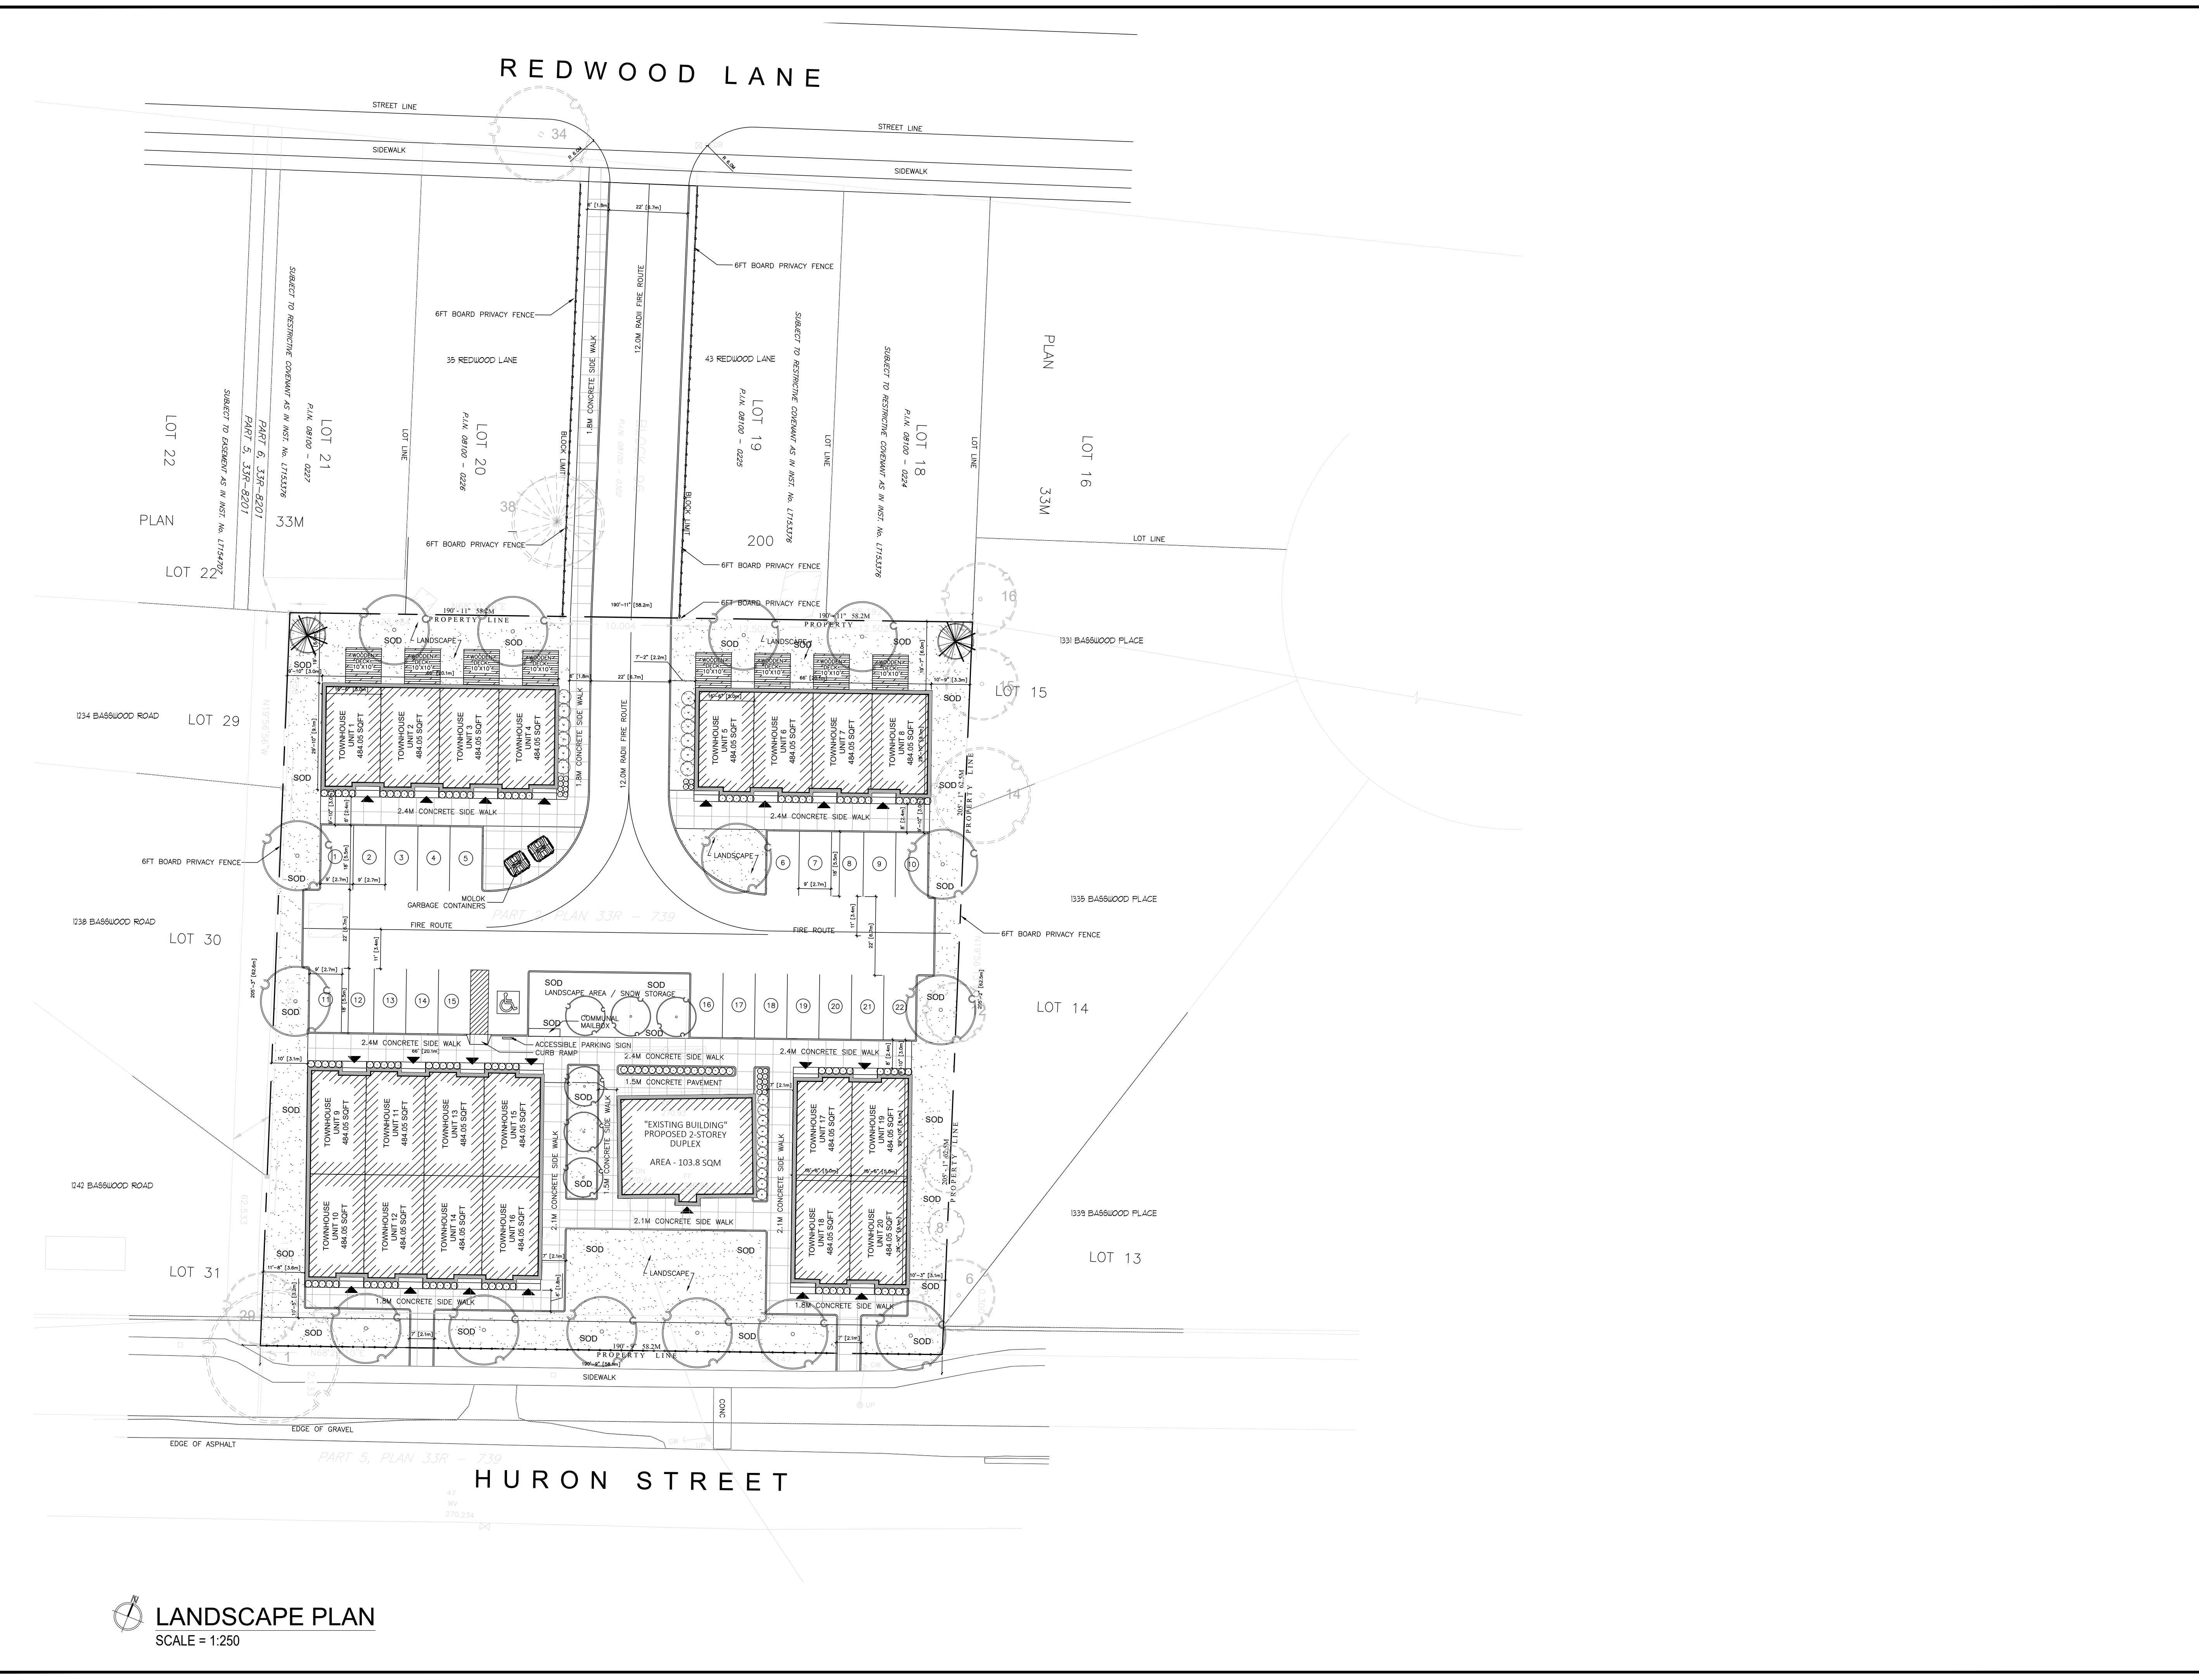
REDWOOD LANE

STREET LINE
SIDEWALK
STREET LINE
SIDEWALK
34

6' [1.8m] 22' [6.7m]

6FT BOARD PRIVACY FENCE
6FT BOARD PRIVACY FENCE
1.8M CONCRETE SIDE WALK
12.0M RADII FIRE ROUTE
BLOCK LIMIT
BLOCK LIMIT

35 REDWOOD LANE
43 REDWOOD LANE

LOT 22
SUBJECT TO EASEMENT AS IN INST. No. LT154707
PART 5, 33R-8201
PART 6, 33R-8201
LOT 21
P.I.N. 08100 - 0227
SUBJECT TO RESTRICTIVE COVENANT AS IN INST. No. LT153376
LOT LINE
LOT 20
P.I.N. 08100 - 0226
LOT 19
P.I.N. 08100 - 0225
SUBJECT TO RESTRICTIVE COVENANT AS IN INST. No. LT153376
LOT LINE
LOT 18
P.I.N. 08100 - 0224
SUBJECT TO RESTRICTIVE COVENANT AS IN INST. No. LT153376
LOT LINE
PLAN
LOT 16
33M

PLAN
LOT 22
33M
38
6FT BOARD PRIVACY FENCE
200
6FT BOARD PRIVACY FENCE
6FT BOARD PRIVACY FENCE
LOT LINE
16

190'-11" 58.2M
PROPERTY LINE
190'-11" [58.2m]
190'-11" 58.2M
PROPERTY
1331 BASSWOOD PLACE
LOT 15

SOD LANDSCAPE SOD
SOD LANDSCAPE SOD SOD
WOODEN DECK 10'X10'
WOODEN DECK 10'X10'
WOODEN DECK 10'X10'
WOODEN DECK 10'X10'
WOODEN DECK 10'X10'
WOODEN DECK 10'X10'
WOODEN DECK 10'X10'
WOODEN DECK 10'X10'
7'-2" [2.2m]
6' [1.8m]
22' [6.7m]
66' [20.1m]
66' [20.1m]

1234 BASSWOOD ROAD
LOT 29
SOD
SOD

TOWNHOUSE UNIT 1 484.05 SQFT
TOWNHOUSE UNIT 2 484.05 SQFT
TOWNHOUSE UNIT 3 484.05 SQFT
TOWNHOUSE UNIT 4 484.05 SQFT
TOWNHOUSE UNIT 5 484.05 SQFT
TOWNHOUSE UNIT 6 484.05 SQFT
TOWNHOUSE UNIT 7 484.05 SQFT
TOWNHOUSE UNIT 8 484.05 SQFT

1.8M CONCRETE SIDE WALK
12.0M RADII FIRE ROUTE
2.4M CONCRETE SIDE WALK
2.4M CONCRETE SIDE WALK
14
PROPERTY LINE

6FT BOARD PRIVACY FENCE
SOD
1 2 3 4 5
LANDSCAPE
6 7 8 9 10
SOD
9' [2.7m] 9' [2.7m]
9' [2.7m]
MOLOK GARBAGE CONTAINERS
PART 4, PLAN 33R - 739
1335 BASSWOOD PLACE
6FT BOARD PRIVACY FENCE

1238 BASSWOOD ROAD
LOT 30
FIRE ROUTE
FIRE ROUTE
22' [6.7m]

SOD
11 12 13 14 15
SOD LANDSCAPE AREA / SNOW STORAGE SOD
COMMUNAL MAILBOX
SOD SOD
16 17 18 19 20 21 22
SOD
LOT 14

2.4M CONCRETE SIDE WALK
ACCESSIBLE PARKING SIGN
CURB RAMP
2.4M CONCRETE SIDE WALK
2.4M CONCRETE SIDE WALK
1.5M CONCRETE PAVEMENT
66' [20.1m]

SOD
TOWNHOUSE UNIT 9 484.05 SQFT
TOWNHOUSE UNIT 11 484.05 SQFT
TOWNHOUSE UNIT 13 484.05 SQFT
TOWNHOUSE UNIT 15 484.05 SQFT
TOWNHOUSE UNIT 10 484.05 SQFT
TOWNHOUSE UNIT 12 484.05 SQFT
TOWNHOUSE UNIT 14 484.05 SQFT
TOWNHOUSE UNIT 16 484.05 SQFT
2.1M CONCRETE SIDE WALK
SOD
SOD
SOD
1.5M CONCRETE SIDE WALK
"EXISTING BUILDING" PROPOSED 2-STOREY DUPLEX
AREA - 103.8 SQM
2.1M CONCRETE SIDE WALK
2.1M CONCRETE SIDE WALK
TOWNHOUSE UNIT 17 484.05 SQFT
TOWNHOUSE UNIT 19 484.05 SQFT
TOWNHOUSE UNIT 18 484.05 SQFT
TOWNHOUSE UNIT 20 484.05 SQFT
SOD
SOD
PROPERTY LINE

1242 BASSWOOD ROAD
1339 BASSWOOD PLACE
LOT 13
8
LOT 31
SOD
SOD SOD
LANDSCAPE
6
SOD
29
1.8M CONCRETE SIDE WALK
1.8M CONCRETE SIDE WALK
SOD SOD SOD SOD SOD
190'-9" 58.2M
PROPERTY LINE
190'-9" [58.4m]
SIDEWALK
CONC
EDGE OF GRAVEL
EDGE OF ASPHALT
PART 5, PLAN 33R - 739

HURON STREET

LANDSCAPE PLAN
SCALE = 1:250